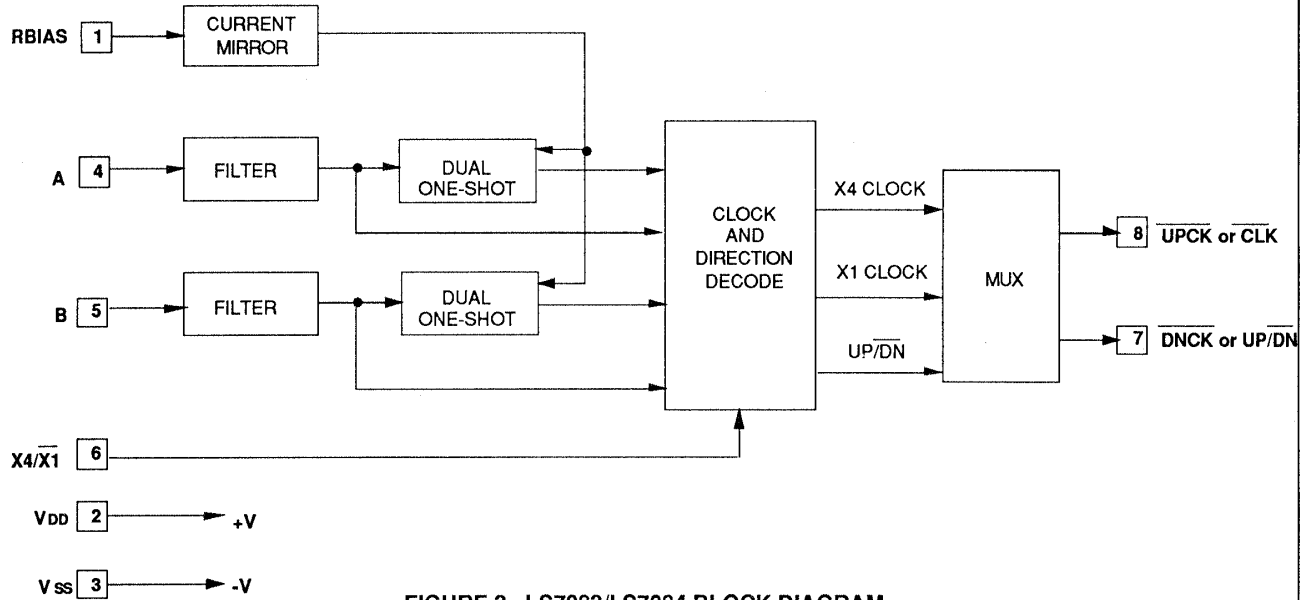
RBIAS 1
CURRENT MIRROR

A 4
FILTER
DUAL ONE-SHOT

B 5
FILTER
DUAL ONE-SHOT

CLOCK AND DIRECTION DECODE

X4 CLOCK
X1 CLOCK
UP/$\overline{DN}$

MUX

8 $\overline{UPCK}$ or $\overline{CLK}$
7 $\overline{DNCK}$ or UP/$\overline{DN}$

X4/$\overline{X1}$ 6

VDD 2 +V

VSS 3 -V

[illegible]